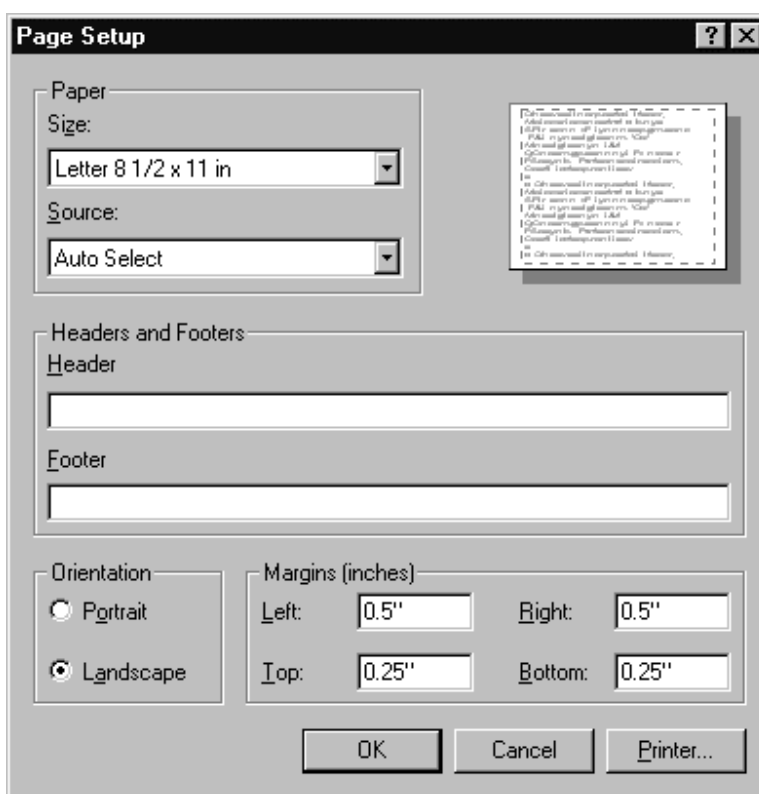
Page Setup

?

Paper

Size:

Letter 8 1/2 x 11 in

Source:

Auto Select

Headers and Footers

Header

Footer

Orientation

Portrait

Landscape

Margins (inches)

Left: 0.5"

Right: 0.5"

Top: 0.25"

Bottom: 0.25"

OK

Cancel

Printer...